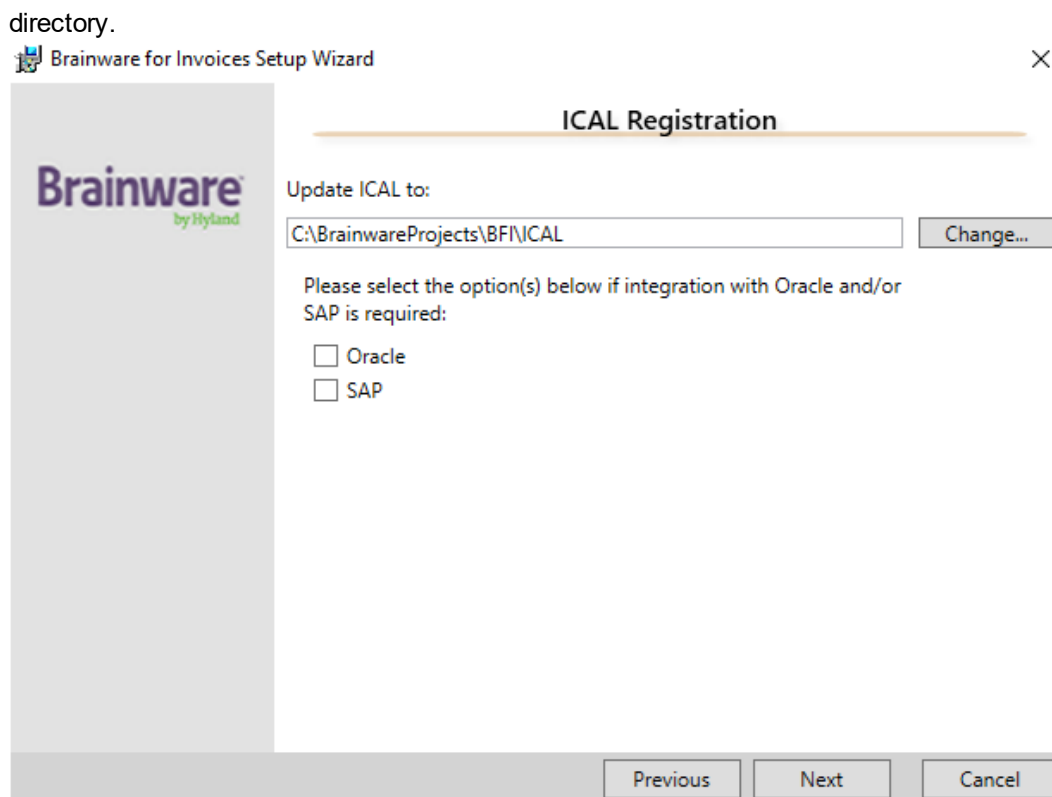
directory.

Brainware for Invoices Setup Wizard

×

ICAL Registration

Brainware
by Hyland

Update ICAL to:

C:\BrainwareProjects\BFI\ICAL

Change...

Please select the option(s) below if integration with Oracle and/or SAP is required:

Oracle

SAP

Previous

Next

Cancel